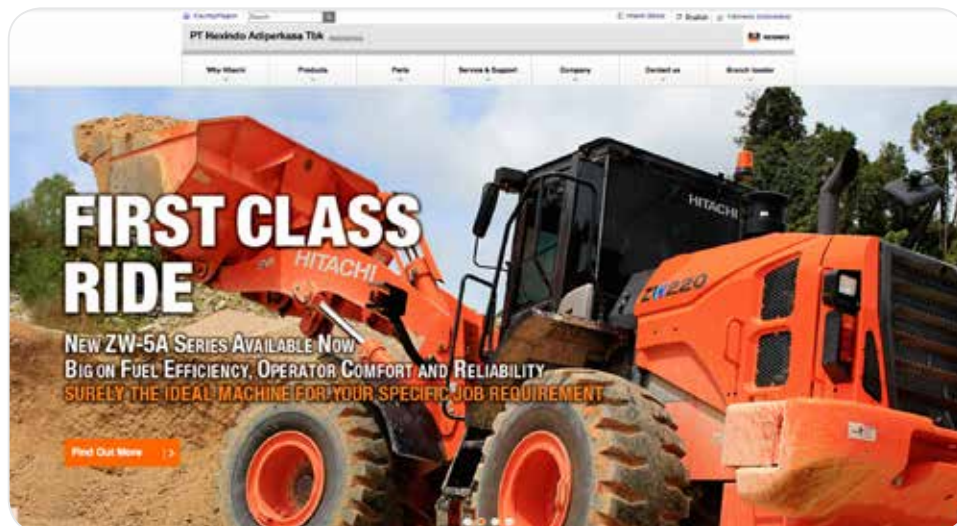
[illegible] Search

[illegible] English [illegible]

PT Hexindo Adiperkasa Tbk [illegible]

Why Hitachi | Products | Parts | Service & Support | Company | Contact us | Branch locator

FIRST CLASS RIDE

HITACHI

HITACHI

ZW220

New ZW-5A Series Available Now
Big on Fuel Efficiency, Operator Comfort and Reliability
SURELY THE IDEAL MACHINE FOR YOUR SPECIFIC JOB REQUIREMENT

Find Out More